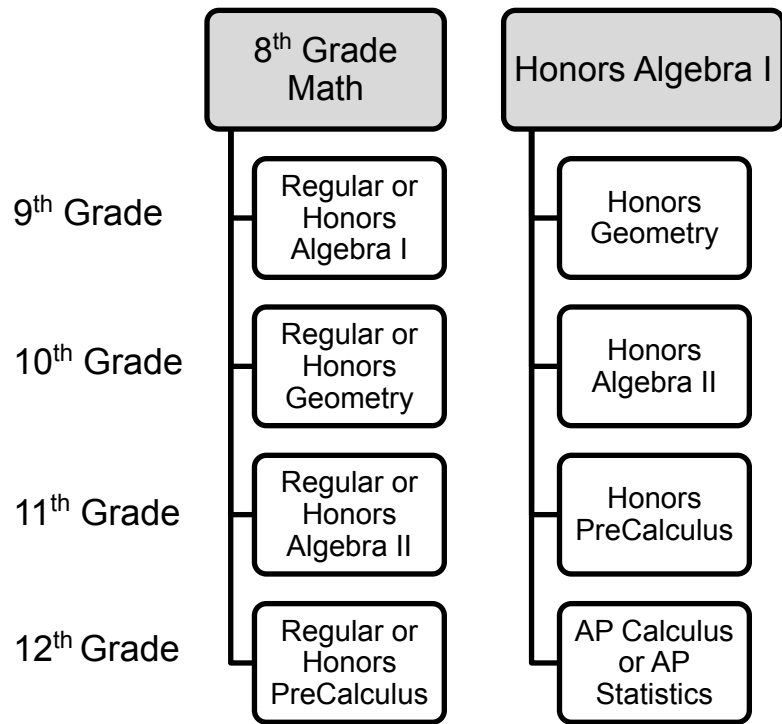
8$^{th}$ Grade Math

Honors Algebra I

9$^{th}$ Grade

Regular or Honors Algebra I

Honors Geometry

10$^{th}$ Grade

Regular or Honors Geometry

Honors Algebra II

11$^{th}$ Grade

Regular or Honors Algebra II

Honors PreCalculus

12$^{th}$ Grade

Regular or Honors PreCalculus

AP Calculus or AP Statistics